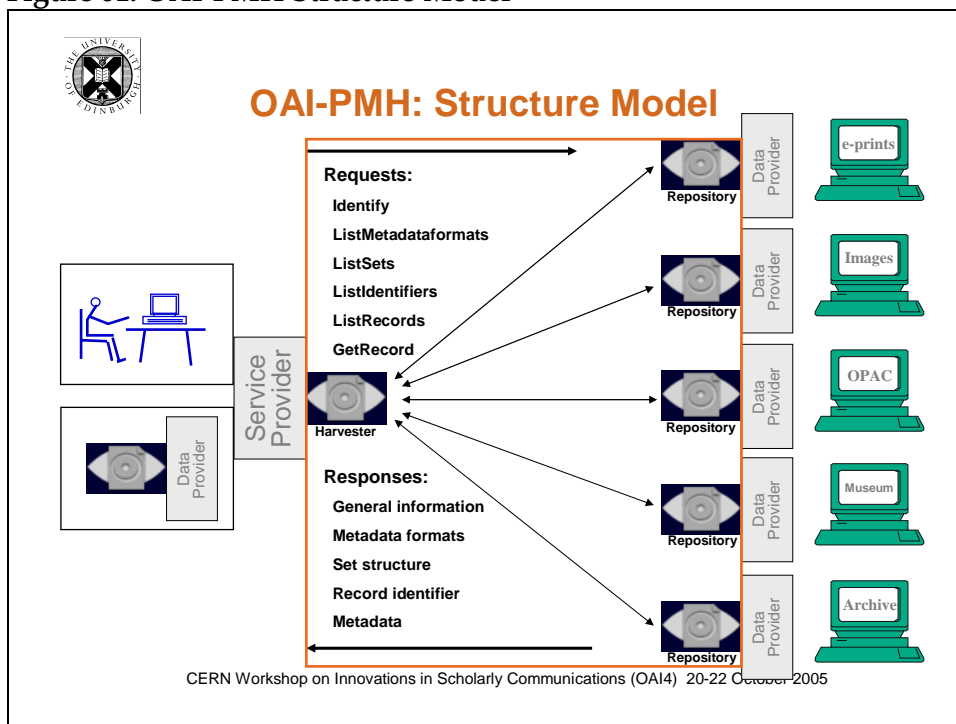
Figure 01: OAI-PMH Structure Model

THE UNIVERSITY OF EDINBURGH

OAI-PMH: Structure Model

Requests:
Identify
ListMetadataformats
ListSets
ListIdentifiers
ListRecords
GetRecord

Service Provider

Harvester

Data Provider

Responses:
General information
Metadata formats
Set structure
Record identifier
Metadata

Repository
Data Provider
e-prints

Repository
Data Provider
Images

Repository
Data Provider
OPAC

Repository
Data Provider
Museum

Repository
Data Provider
Archive

CERN Workshop on Innovations in Scholarly Communications (OAI4) 20-22 October 2005